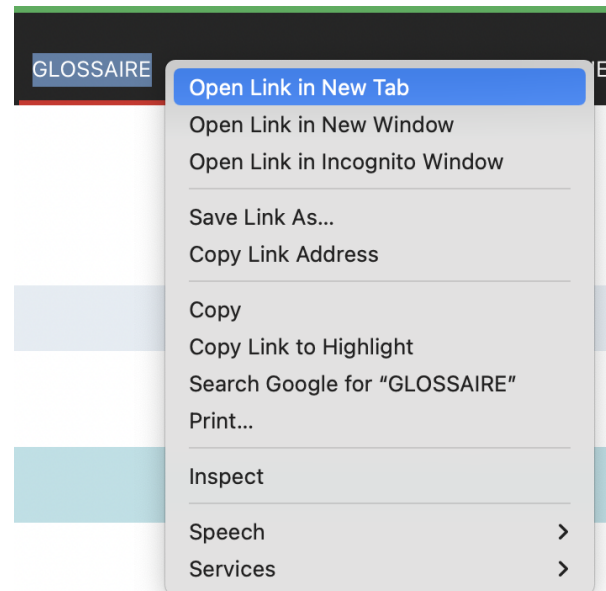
GLOSSAIRE

Open Link in New Tab
Open Link in New Window
Open Link in Incognito Window

Save Link As...
Copy Link Address

Copy
Copy Link to Highlight
Search Google for "GLOSSAIRE"
Print...

Inspect

Speech
Services